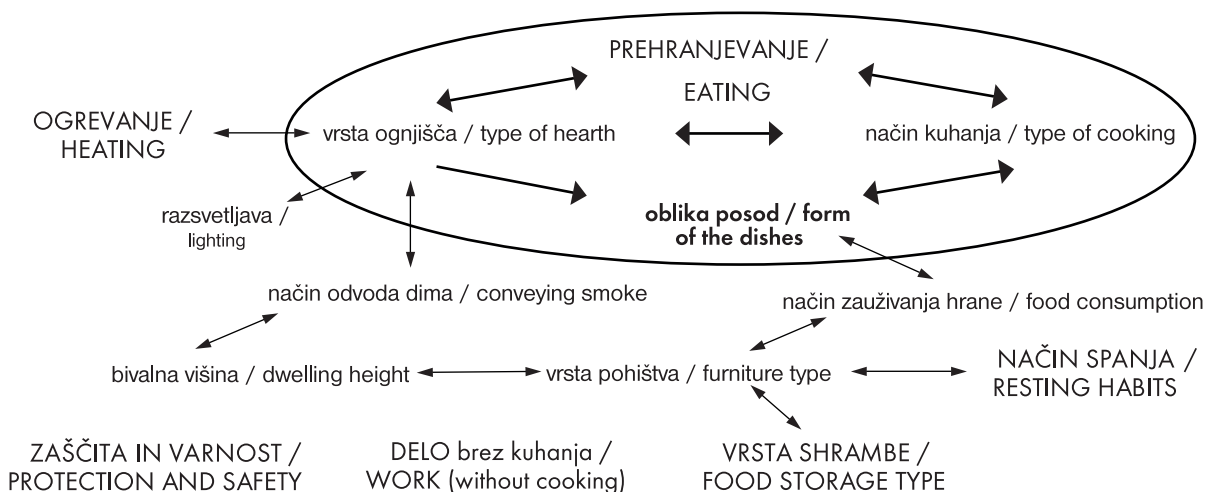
PREHRANJEVANJE /
EATING

OGREVANJE /
HEATING

vrsta ognjišča / type of hearth

način kuhanja / type of cooking

razsvetljava /
lighting

oblika posod / form of the dishes

način odvoda dima / conveying smoke

način zauživanja hrane / food consumption

bivalna višina / dwelling height

vrsta pohištva / furniture type

NAČIN SPANJA /
RESTING HABITS

ZAŠČITA IN VARNOST /
PROTECTION AND SAFETY

DELO brez kuhanja /
WORK (without cooking)

VRSTA SHRAMBE /
FOOD STORAGE TYPE